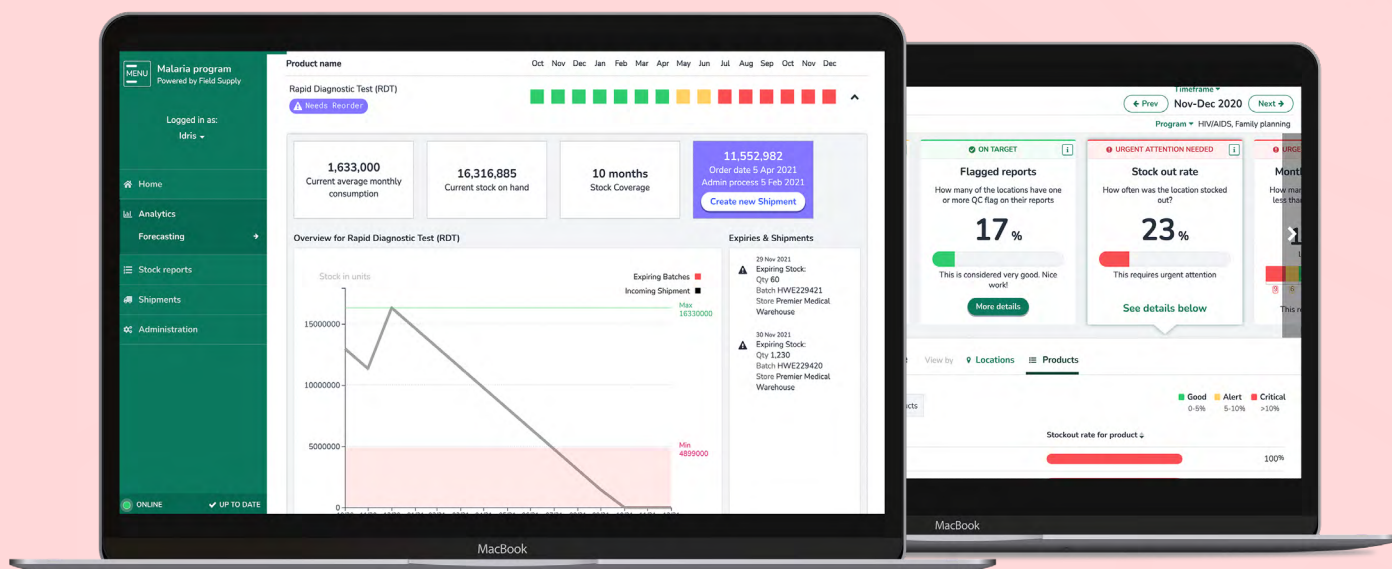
MENU Malaria program
Powered by Field Supply

Logged in as:
Idris

Home
Analytics
Forecasting
Stock reports
Shipments
Administration

ONLINE
UP TO DATE

Product name
Oct Nov Dec Jan Feb Mar Apr May Jun Jul Aug Sep Oct Nov Dec

Rapid Diagnostic Test (RDT)
Needs Reorder

1,633,000
Current average monthly consumption

16,316,885
Current stock on hand

10 months
Stock Coverage

11,552,982
Order date 5 Apr 2021
Admin process 5 Feb 2021
Create new Shipment

Overview for Rapid Diagnostic Test (RDT)

Stock in units
Expiring Batches
Incoming Shipment
Max
16330000
15000000
10000000
5000000
Min
4899000
0

Expiries & Shipments

29 Nov 2021
Expiring Stock:
Qty 60
Batch HWE229421
Store Premier Medical Warehouse

30 Nov 2021
Expiring Stock:
Qty 1,230
Batch HWE229420
Store Premier Medical Warehouse

MacBook

Timeframe
Prev
Nov-Dec 2020
Next
Program HIV/AIDS, Family planning

ON TARGET
Flagged reports
How many of the locations have one or more QC flag on their reports
17%
This is considered very good. Nice work!
More details

URGENT ATTENTION NEEDED
Stock out rate
How often was the location stocked out?
23%
This requires urgent attention
See details below

URGE
Mont
How man
less tha
This r

View by
Locations
Products

Good 0-5%
Alert 5-10%
Critical >10%

cts
Stockout rate for product
100%

MacBook